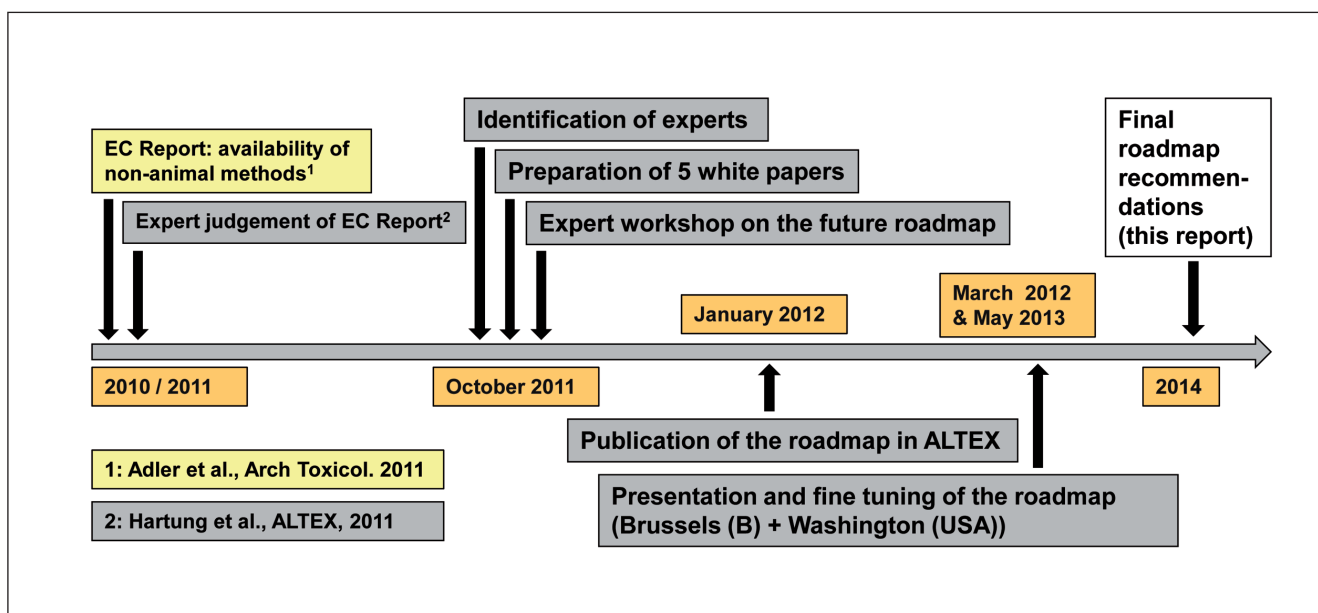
EC Report: availability of non-animal methods$^1$

Expert judgement of EC Report$^2$

Identification of experts

Preparation of 5 white papers

Expert workshop on the future roadmap

Final roadmap recommendations (this report)

January 2012

March 2012 & May 2013

2010 / 2011

October 2011

2014

Publication of the roadmap in ALTEX

Presentation and fine tuning of the roadmap (Brussels (B) + Washington (USA))

1: Adler et al., Arch Toxicol. 2011

2: Hartung et al., ALTEX, 2011